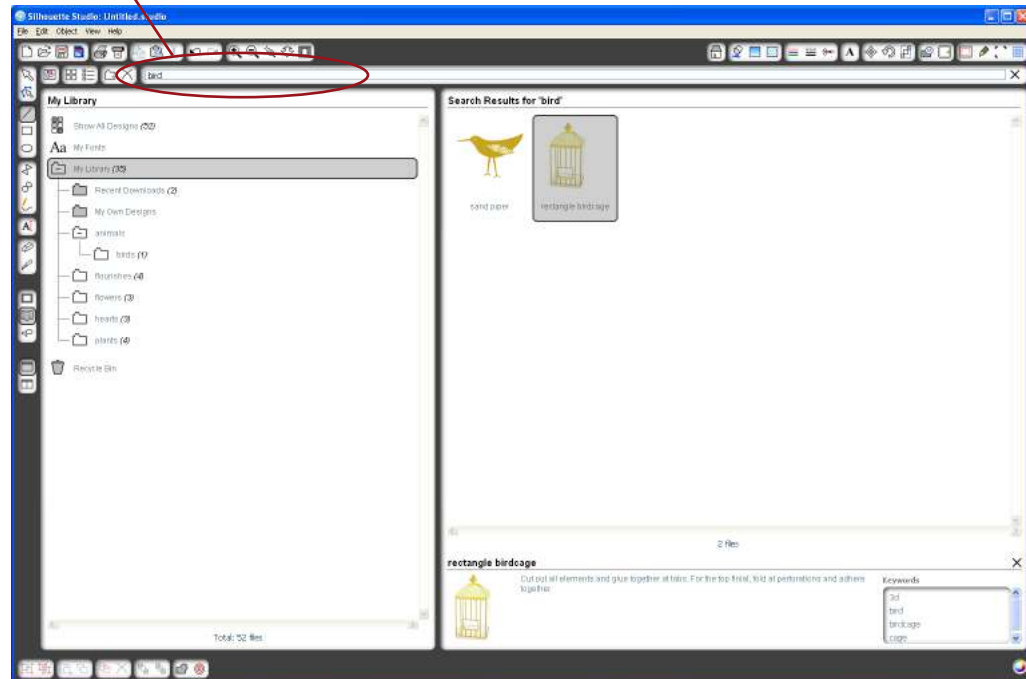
Silhouette Studio: Untitled.studio

File Edit Object View Help

bird

My Library

Show All Designs (52)

Aa My Fonts

My Library (35)

Recent Downloads (2)

My Own Designs

animals

birds (1)

flourishes (4)

flowers (3)

hearts (3)

plants (4)

Recycle Bin

Total: 52 files

Search Results for 'bird'

sand piper

rectangle birdcage

2 files

rectangle birdcage

Cut out all elements and glue together at tabs. For the top finial, fold at perforations and adhere together.

Keywords

3d
bird
birdcage
cage